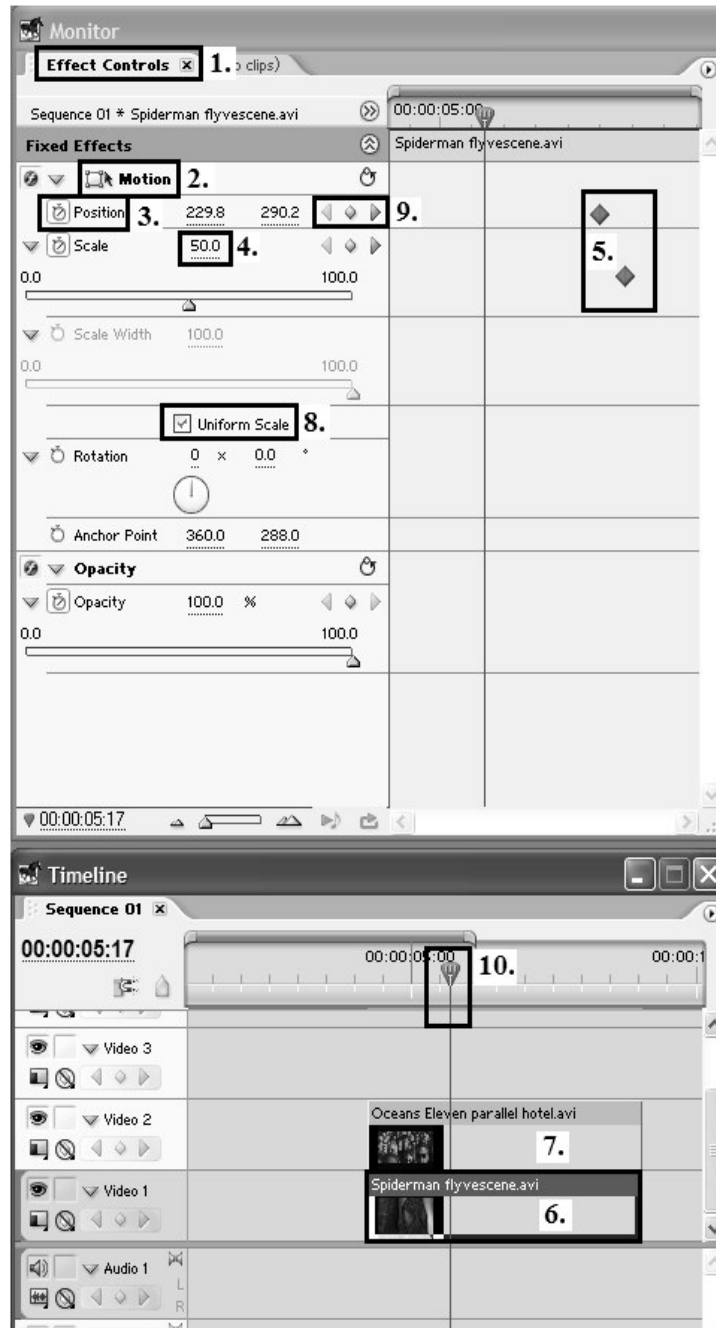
Monitor

Effect Controls 1. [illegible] clips)

Sequence 01 * Spiderman flyvescene.avi

00:00:05:00

Fixed Effects

Spiderman flyvescene.avi

Motion 2.

Position 3. 229.8 290.2 9.

5.

Scale 50.0 4.

0.0 100.0

Scale Width 100.0

0.0 100.0

Uniform Scale 8.

Rotation 0 x 0.0 °

Anchor Point 360.0 288.0

Opacity

Opacity 100.0 %

0.0 100.0

00:00:05:17

Timeline

Sequence 01

00:00:05:17

00:00:05:00 10. 00:00:1

Video 3

Video 2

Oceans Eleven parallel hotel.avi

7.

Video 1

Spiderman flyvescene.avi

6.

Audio 1

L

R